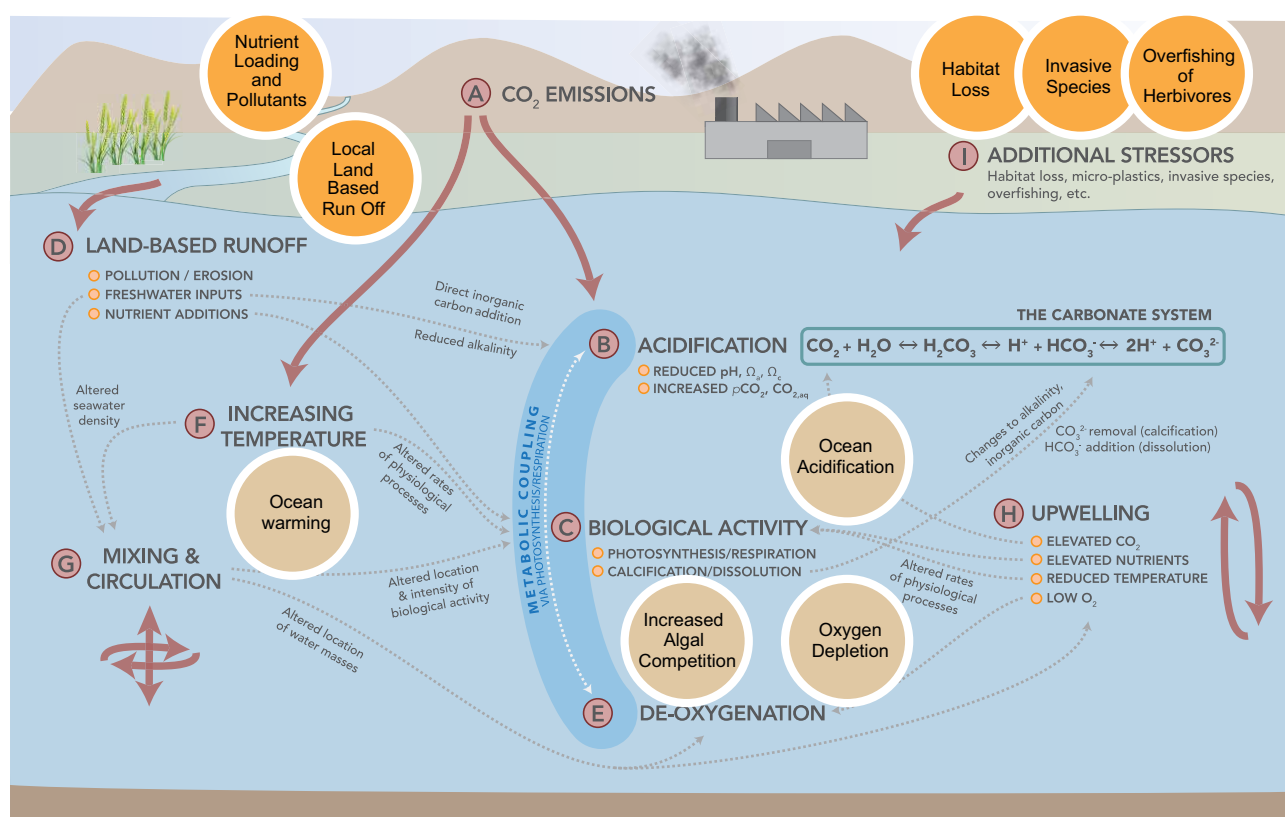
Nutrient Loading and Pollutants

Local Land Based Run Off

A $CO_2$ EMISSIONS

Habitat Loss

Invasive Species

Overfishing of Herbivores

I ADDITIONAL STRESSORS
Habitat loss, micro-plastics, invasive species, overfishing, etc.

D LAND-BASED RUNOFF
POLLUTION / EROSION
FRESHWATER INPUTS
NUTRIENT ADDITIONS

Direct inorganic carbon addition

Reduced alkalinity

THE CARBONATE SYSTEM
$CO_2 + H_2O \leftrightarrow H_2CO_3 \leftrightarrow H^+ + HCO_3^- \leftrightarrow 2H^+ + CO_3^{2-}$

B ACIDIFICATION
REDUCED pH, $\Omega_a$, $\Omega_c$
INCREASED $pCO_2$, $CO_{2,aq}$

Altered seawater density

F INCREASING TEMPERATURE

Altered rates of physiological processes

Ocean warming

METABOLIC COUPLING
VIA PHOTOSYNTHESIS/RESPIRATION

Ocean Acidification

Changes to alkalinity, inorganic carbon

$CO_3^{2-}$ removal (calcification)
$HCO_3^-$ addition (dissolution)

C BIOLOGICAL ACTIVITY
PHOTOSYNTHESIS/RESPIRATION
CALCIFICATION/DISSOLUTION

H UPWELLING
ELEVATED $CO_2$
ELEVATED NUTRIENTS
REDUCED TEMPERATURE
LOW $O_2$

G MIXING & CIRCULATION

Altered location & intensity of biological activity

Altered location of water masses

Altered rates of physiological processes

Increased Algal Competition

Oxygen Depletion

E DE-OXYGENATION